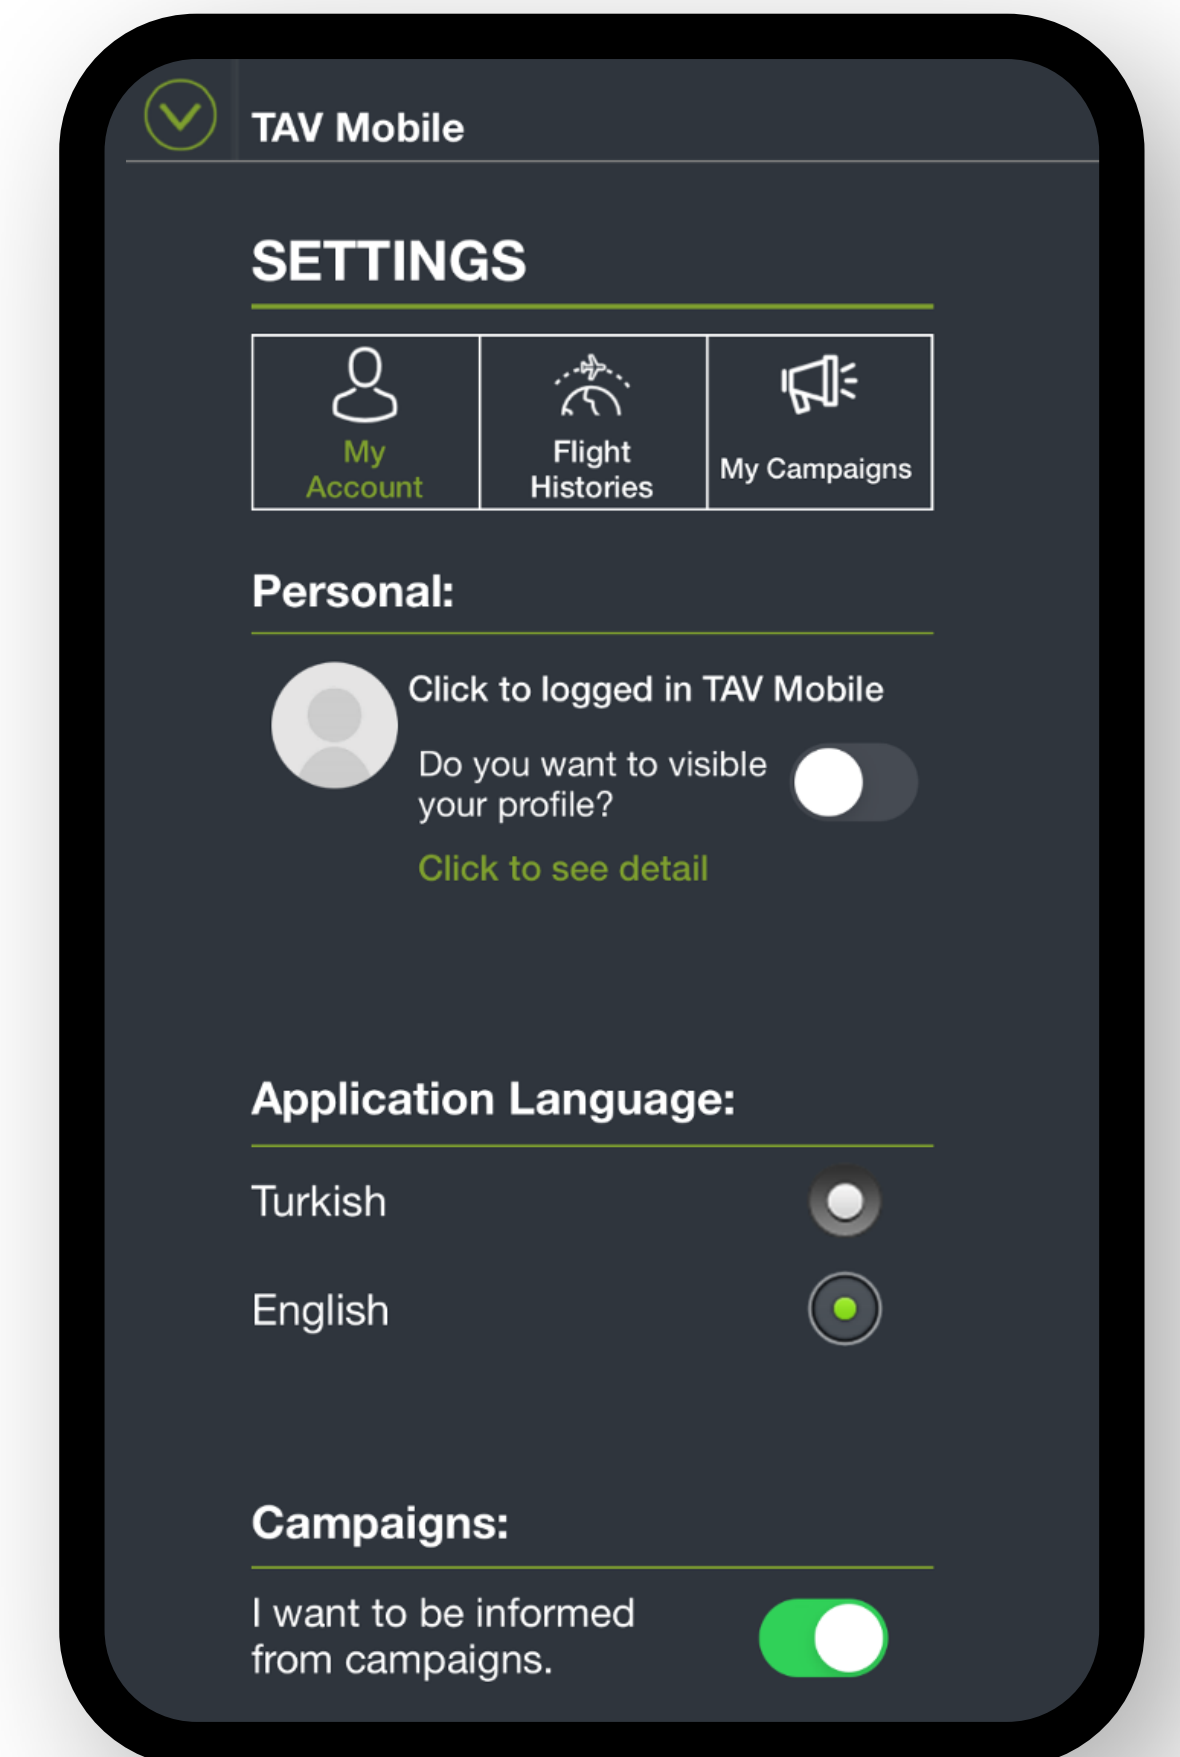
TAV Mobile

SETTINGS

| My Account | Flight Histories | My Campaigns |
|---|---|---|

Personal:

Click to logged in TAV Mobile

Do you want to visible your profile?

Click to see detail

Application Language:

Turkish

English

Campaigns:

I want to be informed from campaigns.